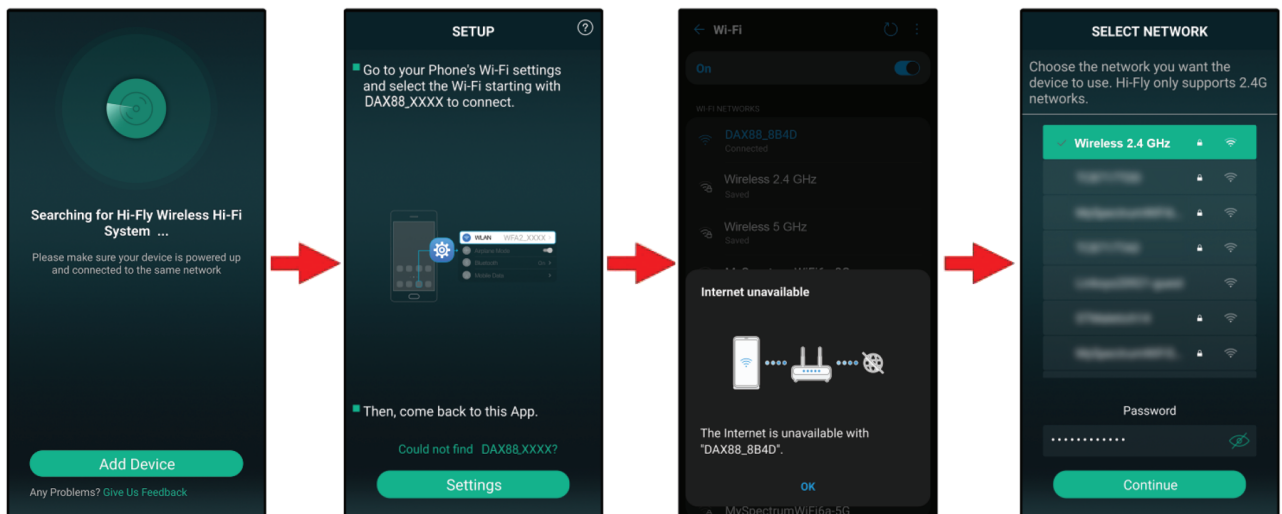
Searching for Hi-Fly Wireless Hi-Fi System ...

Please make sure your device is powered up and connected to the same network

Add Device

Any Problems? Give Us Feedback

SETUP

Go to your Phone's Wi-Fi settings and select the Wi-Fi starting with DAX88_XXXX to connect.

WLAN WFA2_XXXX
Airplane Mode
Bluetooth On
Mobile Data

Then, come back to this App.

Could not find DAX88,XXXX?

Settings

Wi-Fi

On

WI-FI NETWORKS

DAX88_8B4D
Connected

Wireless 2.4 GHz
Saved

Wireless 5 GHz
Saved

Internet unavailable

The Internet is unavailable with "DAX88_8B4D".

OK

MySpectrumWiFi6a-5G

SELECT NETWORK

Choose the network you want the device to use. Hi-Fly only supports 2.4G networks.

Wireless 2.4 GHz

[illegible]

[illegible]

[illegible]

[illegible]

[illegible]

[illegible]

Password

••••••••••••

Continue